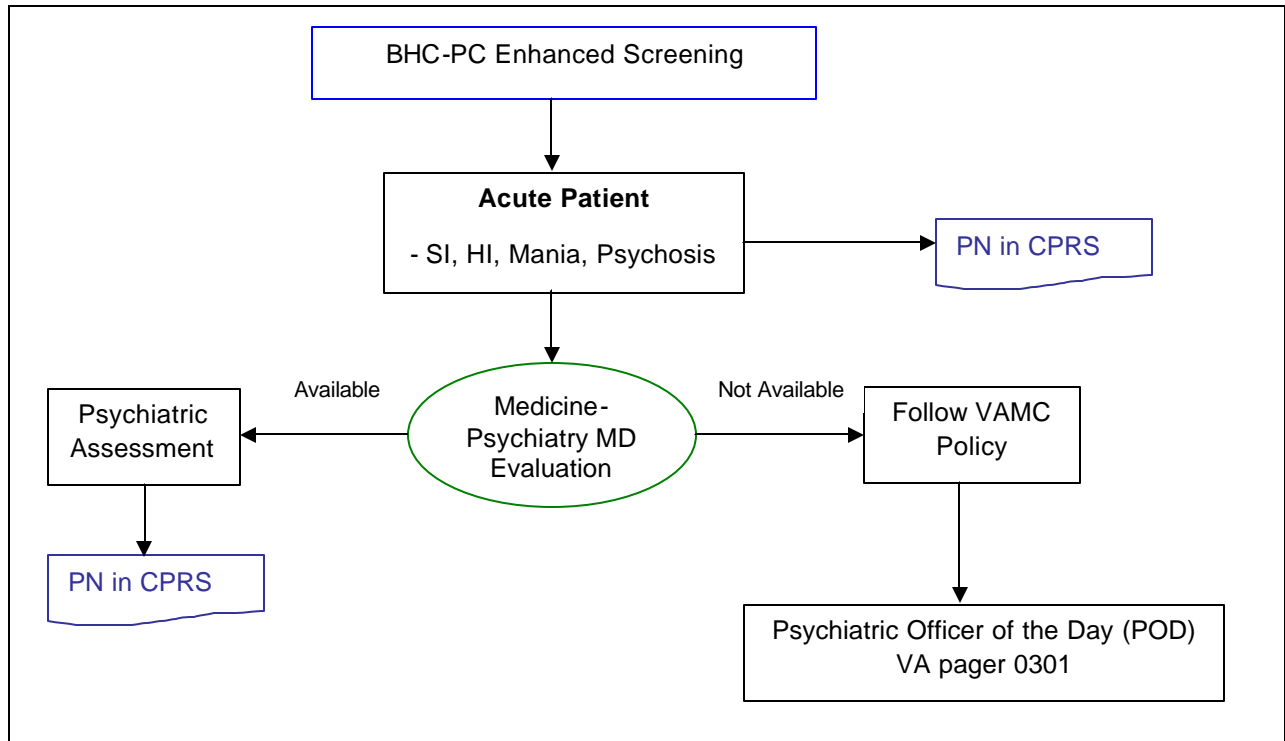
BHC-PC Enhanced Screening

**Acute Patient**

- SI, HI, Mania, Psychosis

PN in CPRS

Available

Not Available

Psychiatric Assessment

Medicine-Psychiatry MD Evaluation

Follow VAMC Policy

PN in CPRS

Psychiatric Officer of the Day (POD)
VA pager 0301